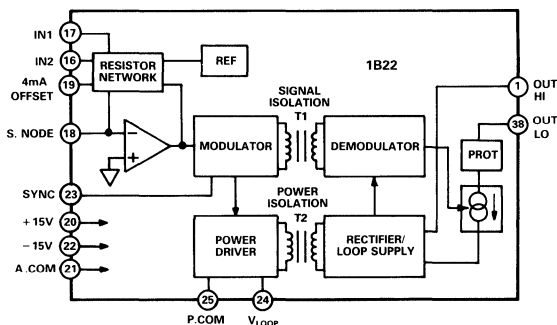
IN1 17
IN2 16
4mA OFFSET 19
RESISTOR NETWORK
REF
1B22
S. NODE 18
SIGNAL ISOLATION T1
MODULATOR
DEMODULATOR
1 OUT HI
38 OUT LO
PROT
SYNC 23
POWER ISOLATION T2
+15V 20
−15V 22
A.COM 21
POWER DRIVER
RECTIFIER/ LOOP SUPPLY
25 P.COM
24 $V_{LOOP}$